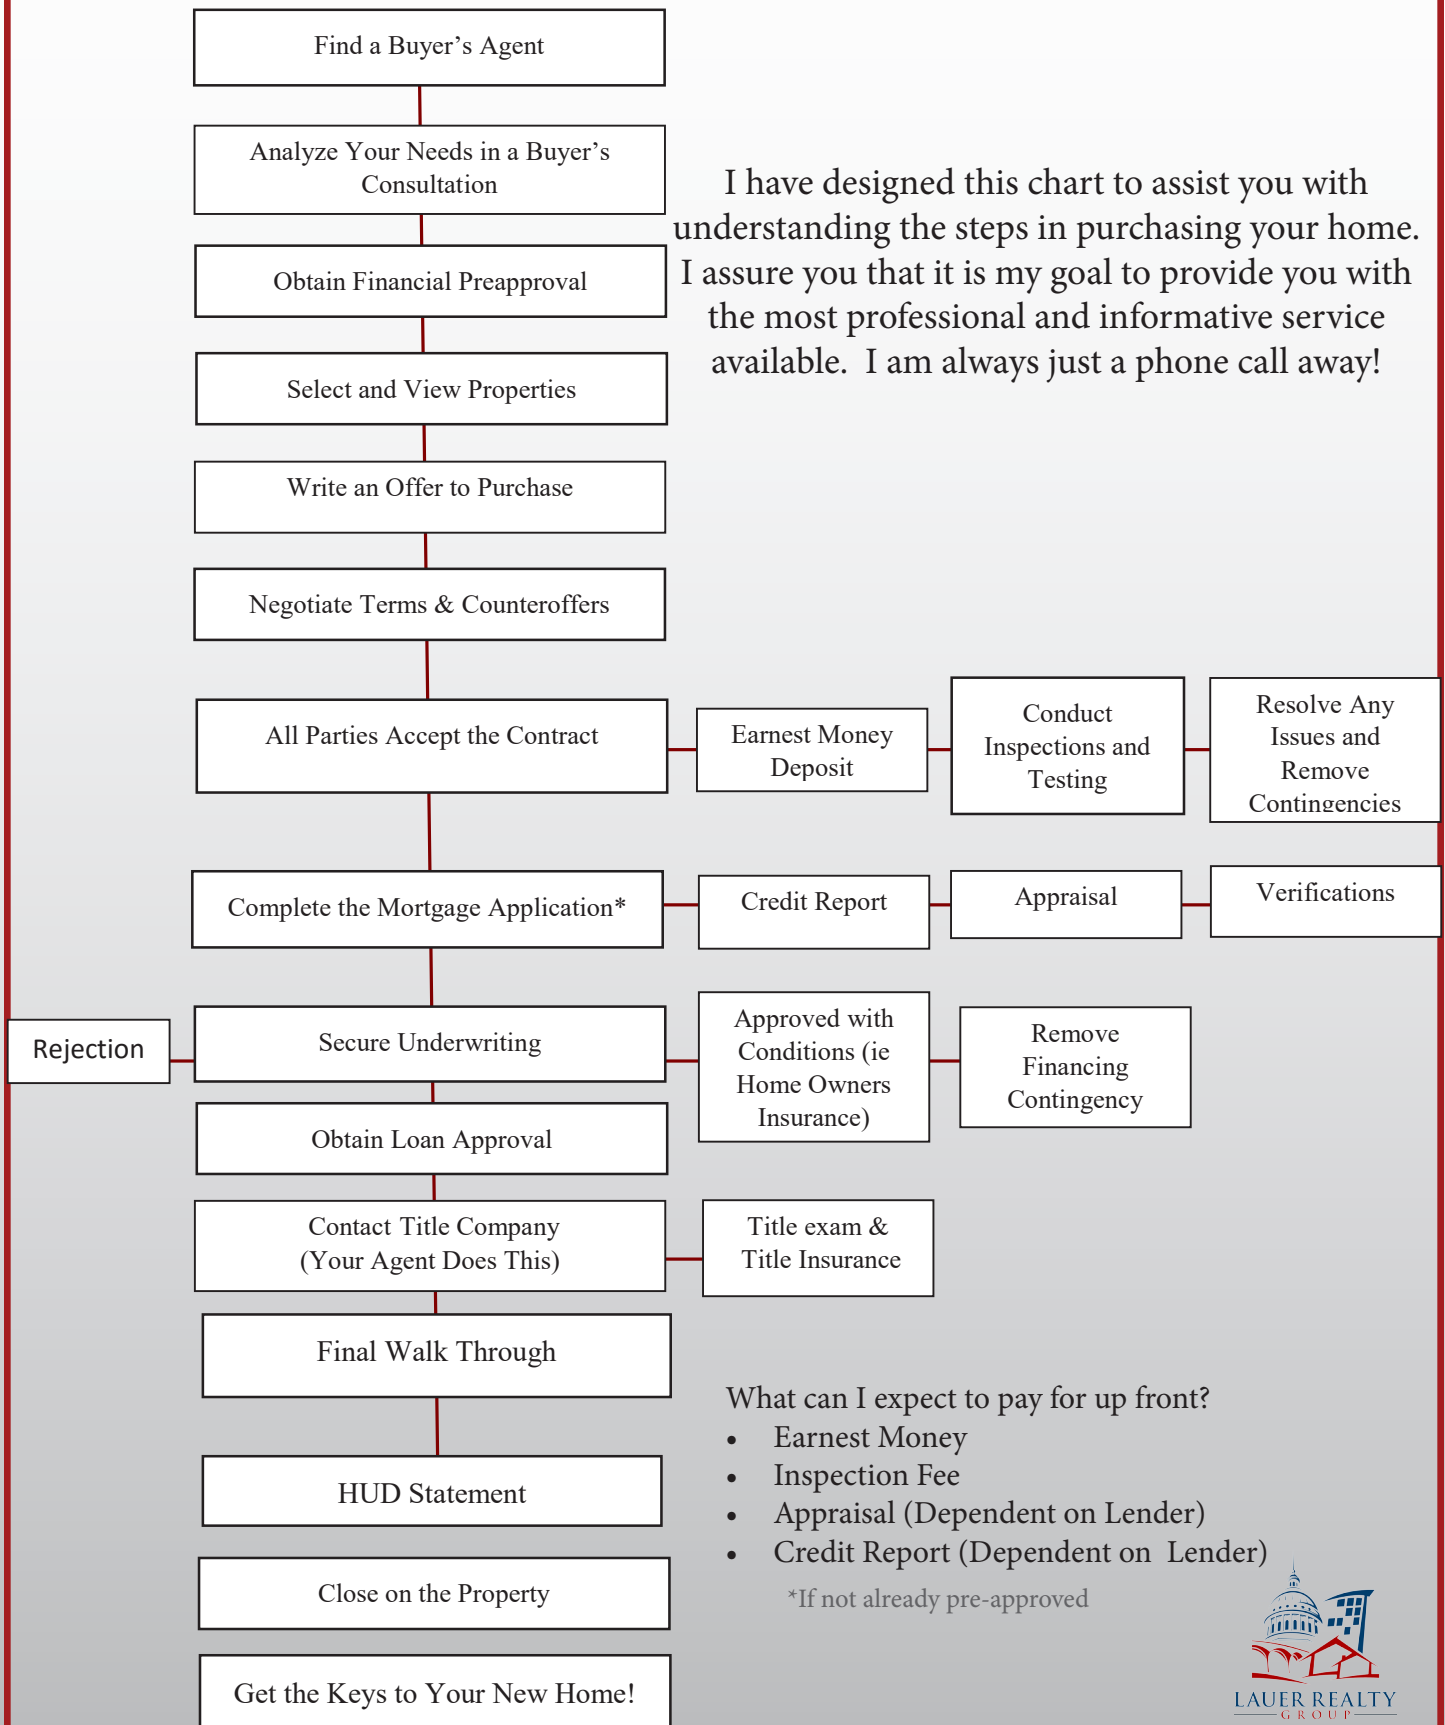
Find a Buyer's Agent

Analyze Your Needs in a Buyer's Consultation

Obtain Financial Preapproval

Select and View Properties

Write an Offer to Purchase

Negotiate Terms & Counteroffers

All Parties Accept the Contract

Earnest Money Deposit

Conduct Inspections and Testing

Resolve Any Issues and Remove Contingencies

Complete the Mortgage Application*

Credit Report

Appraisal

Verifications

Rejection

Secure Underwriting

Approved with Conditions (ie Home Owners Insurance)

Remove Financing Contingency

Obtain Loan Approval

Contact Title Company (Your Agent Does This)

Title exam & Title Insurance

Final Walk Through

HUD Statement

Close on the Property

Get the Keys to Your New Home!

I have designed this chart to assist you with understanding the steps in purchasing your home. I assure you that it is my goal to provide you with the most professional and informative service available. I am always just a phone call away!

What can I expect to pay for up front?
- Earnest Money
- Inspection Fee
- Appraisal (Dependent on Lender)
- Credit Report (Dependent on Lender)

*If not already pre-approved

LAUER REALTY GROUP